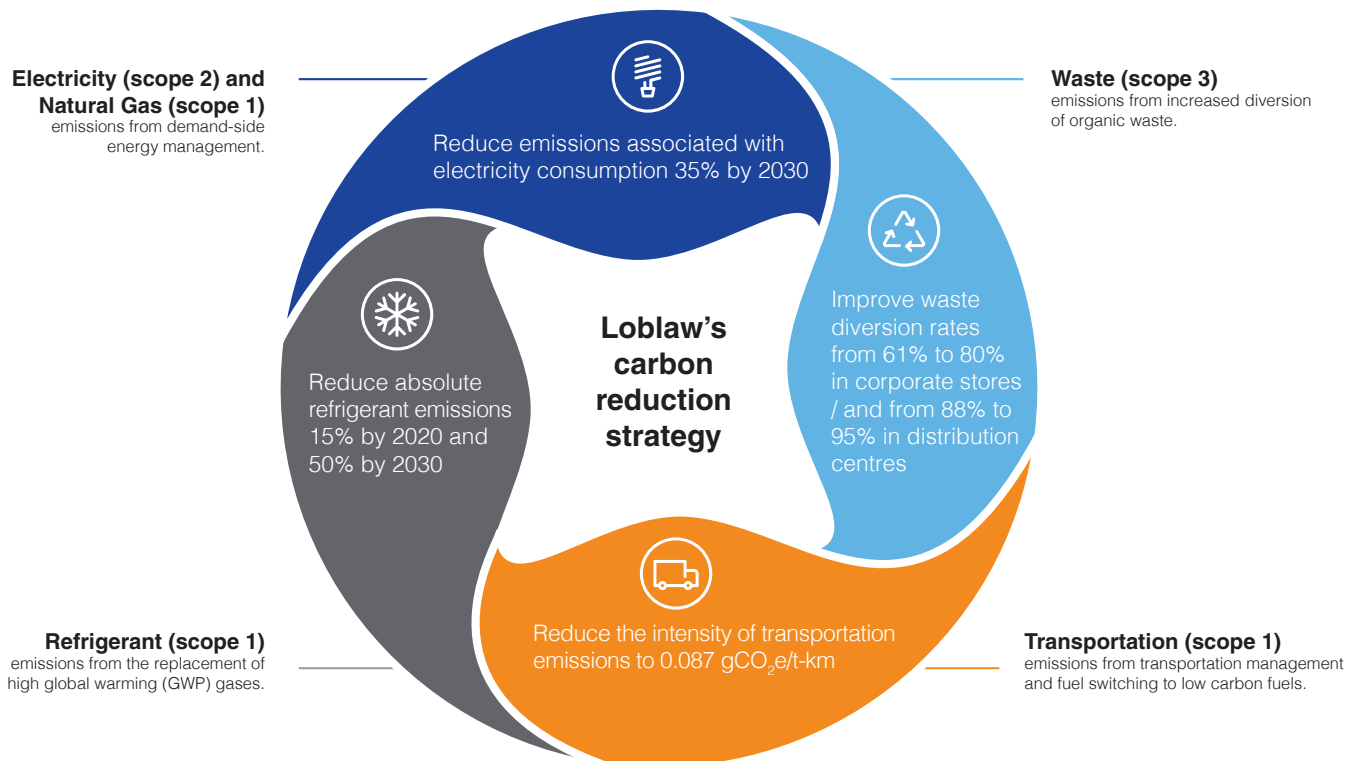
Electricity (scope 2) and Natural Gas (scope 1)
emissions from demand-side energy management.

Waste (scope 3)
emissions from increased diversion of organic waste.

Reduce emissions associated with electricity consumption 35% by 2030

Improve waste diversion rates from 61% to 80% in corporate stores / and from 88% to 95% in distribution centres

Loblaw's carbon reduction strategy

Reduce absolute refrigerant emissions 15% by 2020 and 50% by 2030

Reduce the intensity of transportation emissions to 0.087 $gCO_2e$/t-km

Refrigerant (scope 1)
emissions from the replacement of high global warming (GWP) gases.

Transportation (scope 1)
emissions from transportation management and fuel switching to low carbon fuels.